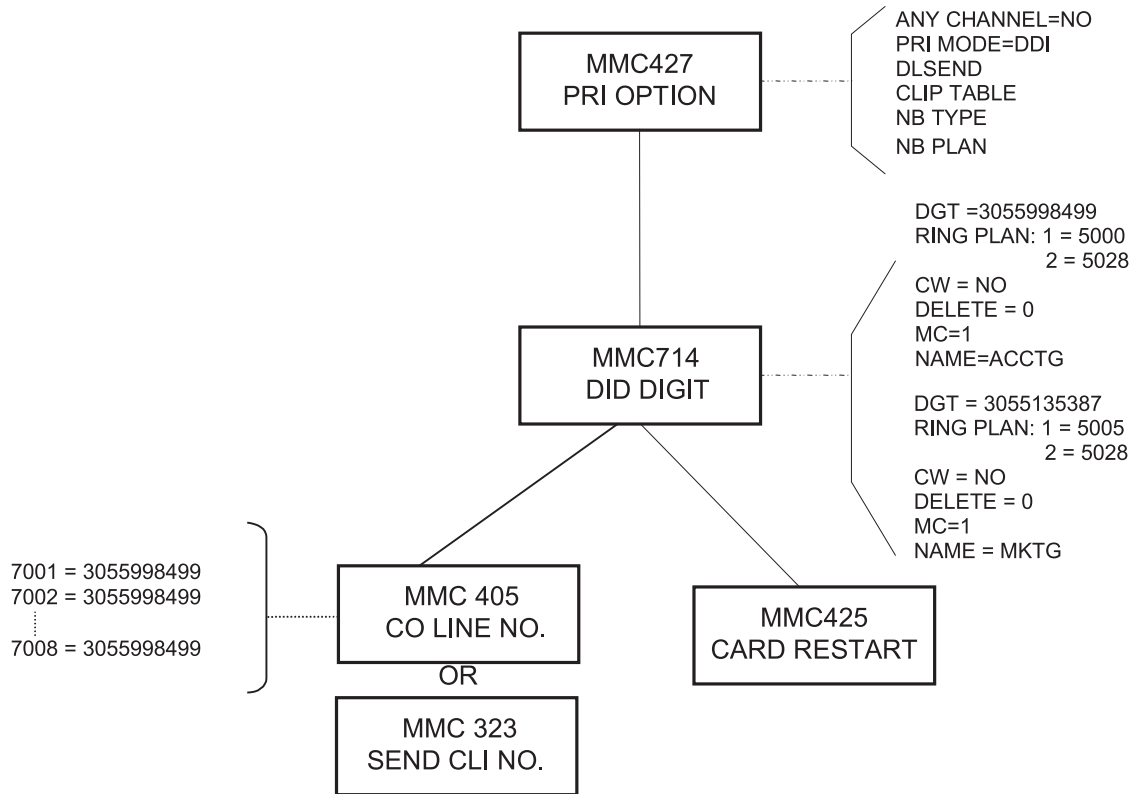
MMC427
PRI OPTION

ANY CHANNEL=NO
PRI MODE=DDI
DLSEND
CLIP TABLE
NB TYPE
NB PLAN

MMC714
DID DIGIT

DGT =3055998499
RING PLAN: 1 = 5000
2 = 5028
CW = NO
DELETE = 0
MC=1
NAME=ACCTG

DGT = 3055135387
RING PLAN: 1 = 5005
2 = 5028
CW = NO
DELETE = 0
MC=1
NAME = MKTG

7001 = 3055998499
7002 = 3055998499
7008 = 3055998499

MMC 405
CO LINE NO.

OR

MMC 323
SEND CLI NO.

MMC425
CARD RESTART